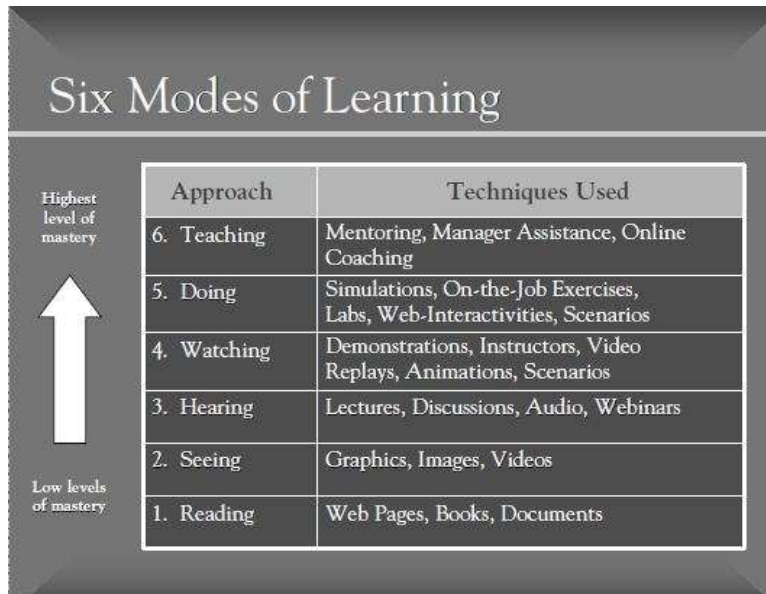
Six Modes of Learning

Highest level of mastery

Low levels of mastery

| Approach | Techniques Used |
|---|---|
| 6. Teaching | Mentoring, Manager Assistance, Online Coaching |
| 5. Doing | Simulations, On-the-Job Exercises, Labs, Web-Interactivities, Scenarios |
| 4. Watching | Demonstrations, Instructors, Video Replays, Animations, Scenarios |
| 3. Hearing | Lectures, Discussions, Audio, Webinars |
| 2. Seeing | Graphics, Images, Videos |
| 1. Reading | Web Pages, Books, Documents |